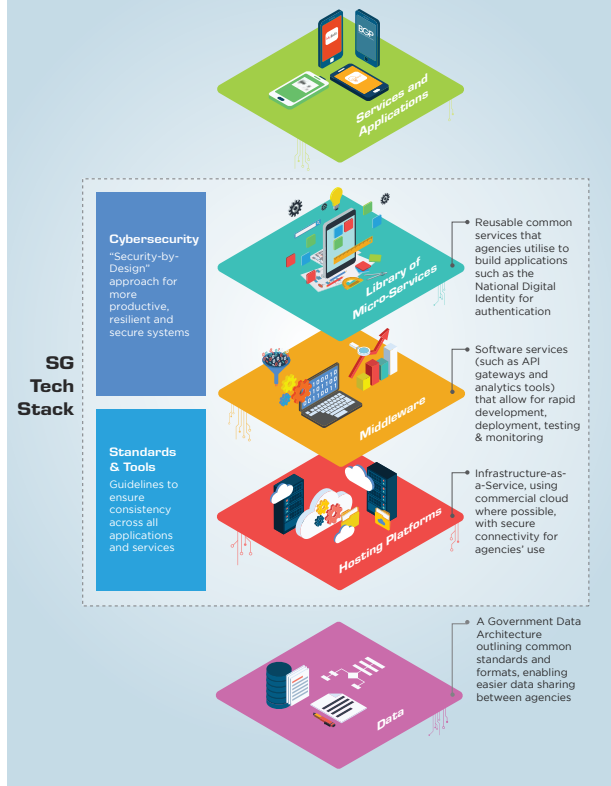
Services and Applications

BGP

SG Tech Stack

Cybersecurity
"Security-by-Design" approach for more productive, resilient and secure systems

Library of Micro-Services

Reusable common services that agencies utilise to build applications such as the National Digital Identity for authentication

Middleware

Software services (such as API gateways and analytics tools) that allow for rapid development, deployment, testing & monitoring

Standards & Tools
Guidelines to ensure consistency across all applications and services

Hosting Platforms

Infrastructure-as-a-Service, using commercial cloud where possible, with secure connectivity for agencies' use

Data

A Government Data Architecture outlining common standards and formats, enabling easier data sharing between agencies